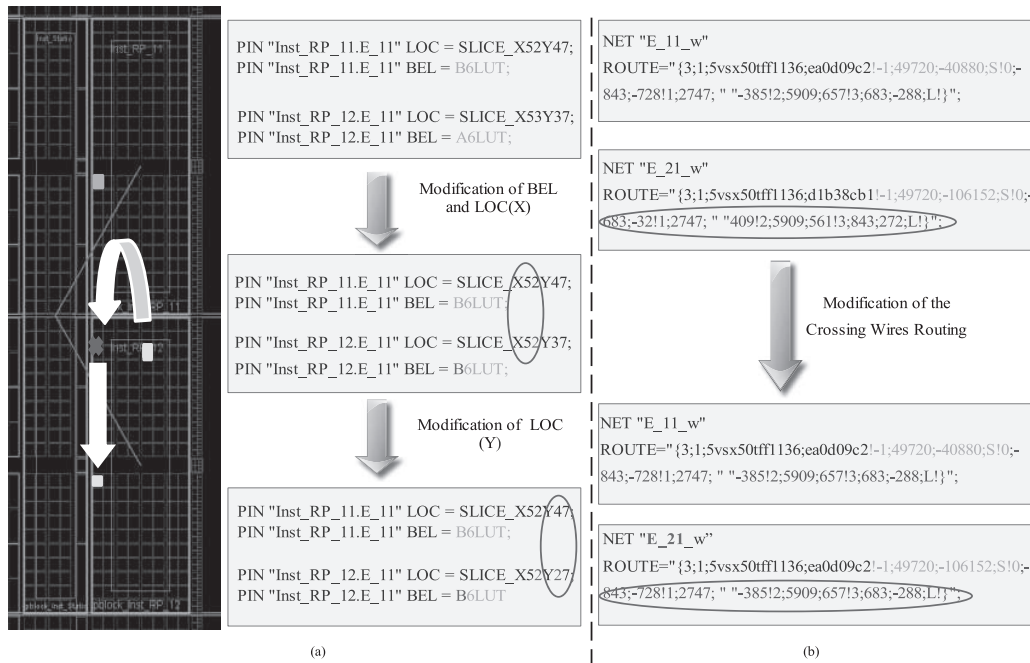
Inst_Static

Inst_RP_11

Inst_RP_11

Inst_RP_12

pblock_Inst_Static

pblock_Inst_RP_12

PIN "Inst_RP_11.E_11" LOC = SLICE_X52Y47;
PIN "Inst_RP_11.E_11" BEL = B6LUT;

PIN "Inst_RP_12.E_11" LOC = SLICE_X53Y37;
PIN "Inst_RP_12.E_11" BEL = A6LUT;

Modification of BEL and LOC(X)

PIN "Inst_RP_11.E_11" LOC = SLICE_X52Y47;
PIN "Inst_RP_11.E_11" BEL = B6LUT;

PIN "Inst_RP_12.E_11" LOC = SLICE_X52Y37;
PIN "Inst_RP_12.E_11" BEL = B6LUT;

Modification of LOC (Y)

PIN "Inst_RP_11.E_11" LOC = SLICE_X52Y47;
PIN "Inst_RP_11.E_11" BEL = B6LUT;

PIN "Inst_RP_12.E_11" LOC = SLICE_X52Y27;
PIN "Inst_RP_12.E_11" BEL = B6LUT

(a)

NET "E_11_w"
ROUTE="{3;1;5vsx50tff1136;ea0d09c2!-1;49720;-40880;S!0;-843;-728!1;2747; " "-385!2;5909;657!3;683;-288;L!}";

NET "E_21_w"
ROUTE="{3;1;5vsx50tff1136;d1b38cb1!-1;49720;-106152;S!0;-683;-32!1;2747; " "409!2;5909;561!3;843;272;L!}";

Modification of the Crossing Wires Routing

NET "E_11_w"
ROUTE="{3;1;5vsx50tff1136;ea0d09c2!-1;49720;-40880;S!0;-843;-728!1;2747; " "-385!2;5909;657!3;683;-288;L!}";

NET "E_21_w"
ROUTE="{3;1;5vsx50tff1136;ea0d09c2!-1;49720;-106152;S!0;-843;-728!1;2747; " "-385!2;5909;657!3;683;-288;L!}";

(b)